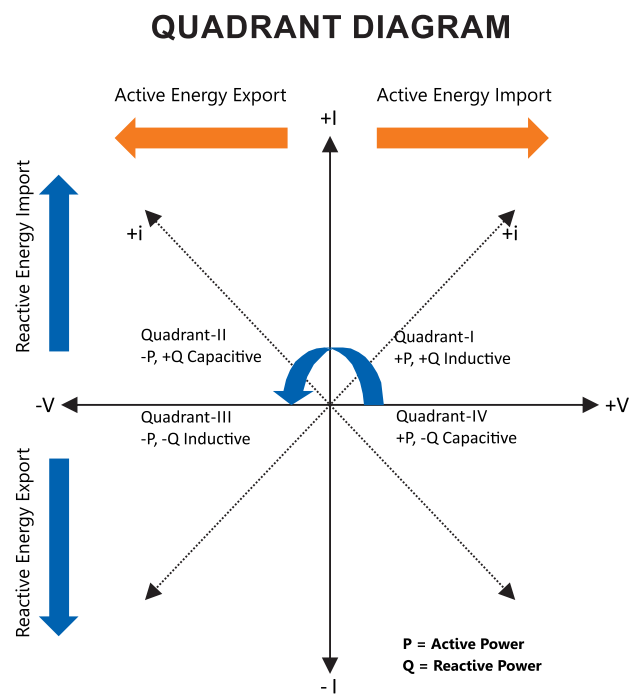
QUADRANT DIAGRAM

Active Energy Export

Active Energy Import

+I

Reactive Energy Import

+i

+i

Quadrant-II
-P, +Q Capacitive

Quadrant-I
+P, +Q Inductive

-V

+V

Quadrant-III
-P, -Q Inductive

Quadrant-IV
+P, -Q Capacitive

Reactive Energy Export

P = Active Power
Q = Reactive Power

- I